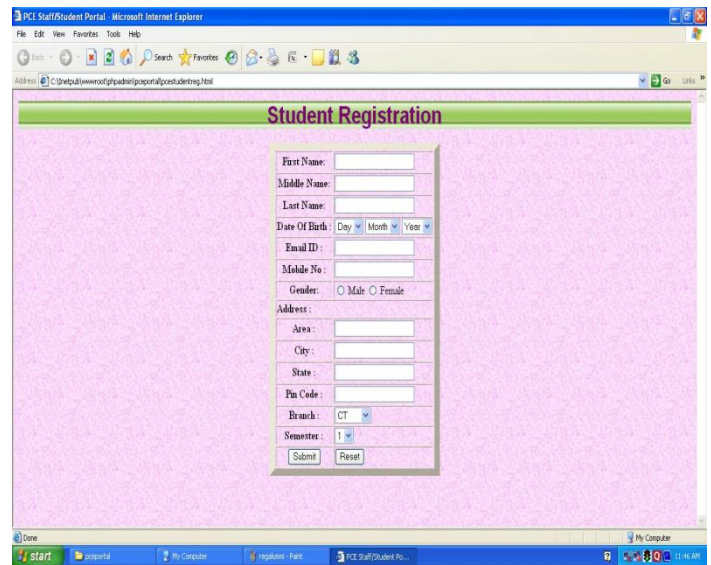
PCE Staff/Student Portal - Microsoft Internet Explorer

File Edit View Favorites Tools Help

Back Search Favorites

Address C:\Inetpub\wwwroot\phpadmin\pceportal\pcestudentreg.html

Go Links »

Student Registration

| First Name: | |
|---|---|
| Middle Name: | |
| Last Name: | |
| Date Of Birth : | Day Month Year |
| Email ID : | |
| Mobile No : | |
| Gender: | Male Female |
| Address : | |
| Area : | |
| City : | |
| State : | |
| Pin Code : | |
| Branch : | CT |
| Semester : | 1 |
| Submit | Reset |

Done

My Computer

start pceportal My Computer regalumni - Paint PCE Staff/Student Po... 11:46 AM